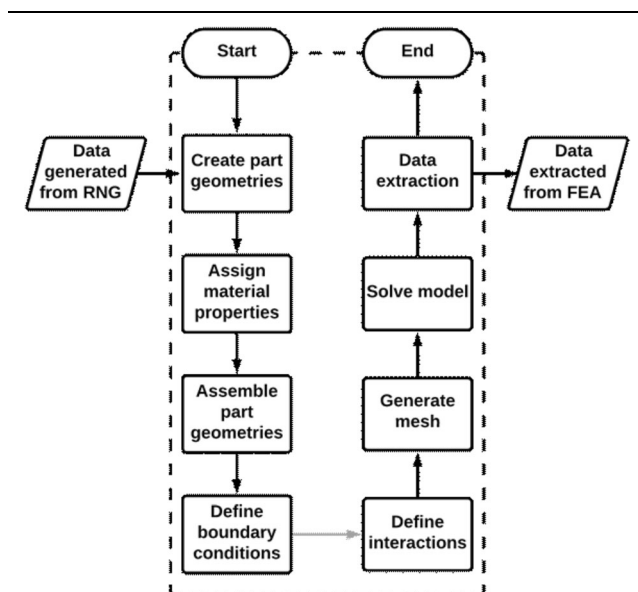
Start

End

Data generated from RNG

Create part geometries

Assign material properties

Assemble part geometries

Define boundary conditions

Define interactions

Generate mesh

Solve model

Data extraction

Data extracted from FEA